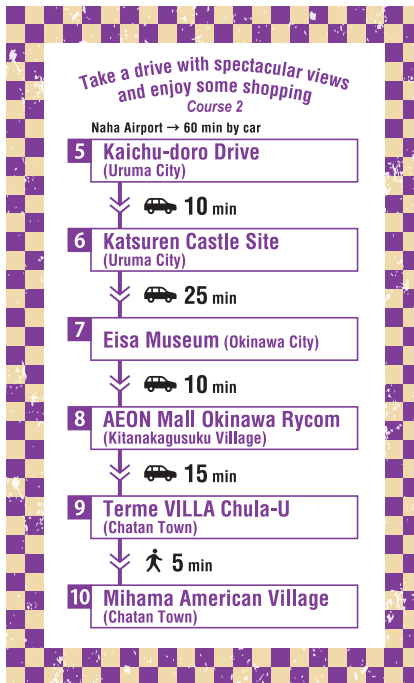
Take a drive with spectacular views and enjoy some shopping
Course 2

Naha Airport → 60 min by car

5 Kaichu-doro Drive
(Uruma City)

10 min

6 Katsuren Castle Site
(Uruma City)

25 min

7 Eisa Museum (Okinawa City)

10 min

8 AEON Mall Okinawa Rycom
(Kitanakagusuku Village)

15 min

9 Terme VILLA Chula-U
(Chatan Town)

5 min

10 Mihama American Village
(Chatan Town)